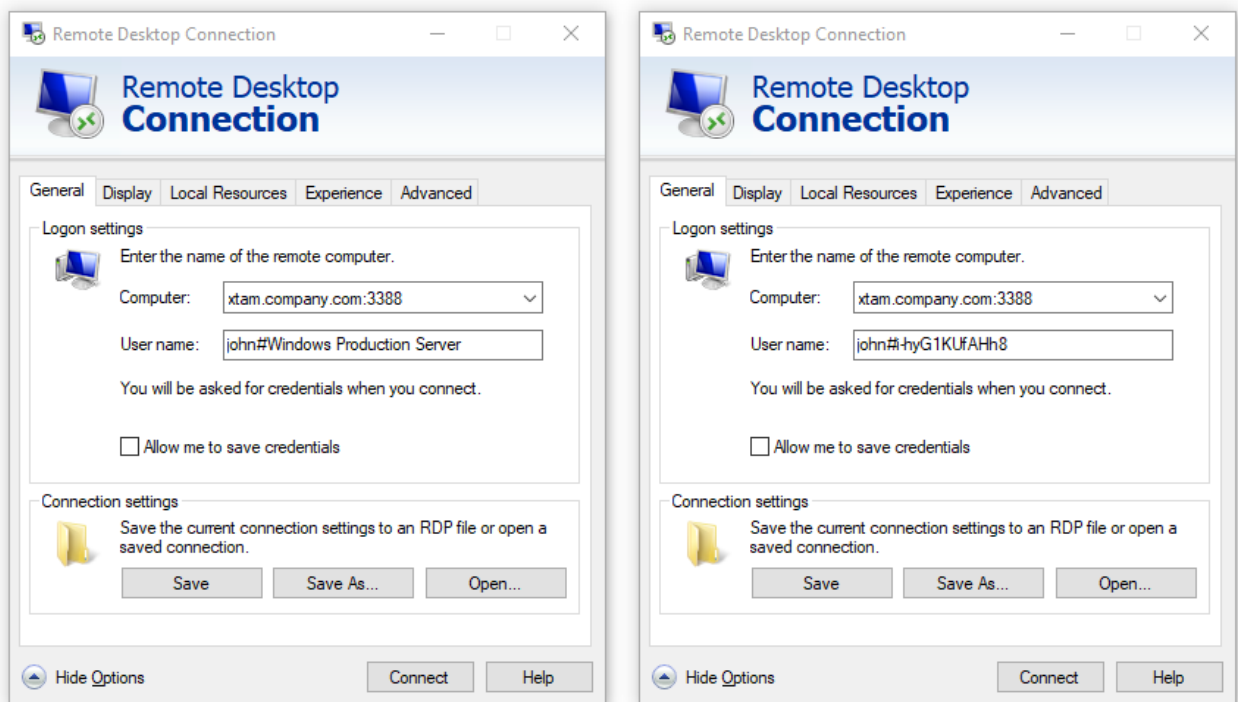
Remote Desktop Connection

Remote Desktop Connection

General | Display | Local Resources | Experience | Advanced

Logon settings

Enter the name of the remote computer.

Computer: xtam.company.com:3388

User name: john#Windows Production Server

You will be asked for credentials when you connect.

Allow me to save credentials

Connection settings

Save the current connection settings to an RDP file or open a saved connection.

Save | Save As... | Open...

Hide Options

Connect | Help

Remote Desktop Connection

Remote Desktop Connection

General | Display | Local Resources | Experience | Advanced

Logon settings

Enter the name of the remote computer.

Computer: xtam.company.com:3388

User name: john#i-hyG1KUfAHh8

You will be asked for credentials when you connect.

Allow me to save credentials

Connection settings

Save the current connection settings to an RDP file or open a saved connection.

Save | Save As... | Open...

Hide Options

Connect | Help